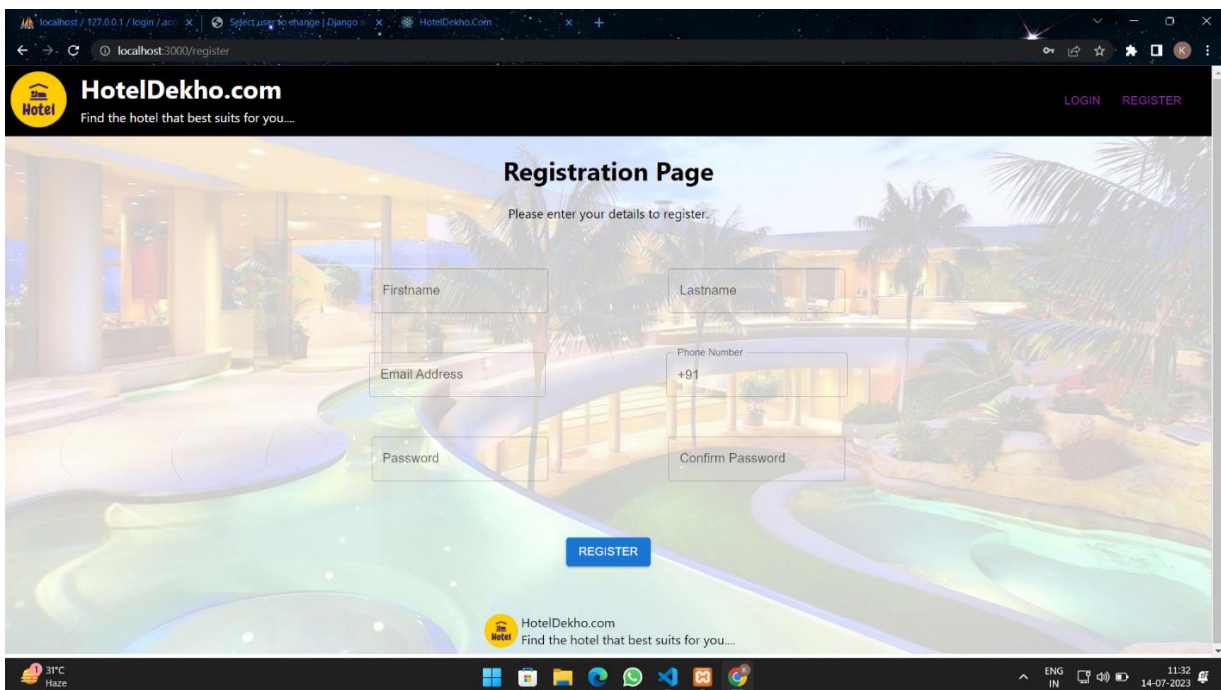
localhost / 127.0.0.1 / login / acc ×
Select user to change | Django s ×
HotelDekho.Com ×
localhost:3000/register

Hotel
HotelDekho.com
Find the hotel that best suits for you....

LOGIN REGISTER

Registration Page

Please enter your details to register.

Firstname
Lastname
Email Address
Phone Number
+91
Password
Confirm Password

REGISTER

Hotel
HotelDekho.com
Find the hotel that best suits for you....

31°C
Haze

ENG
IN
11:32
14-07-2023